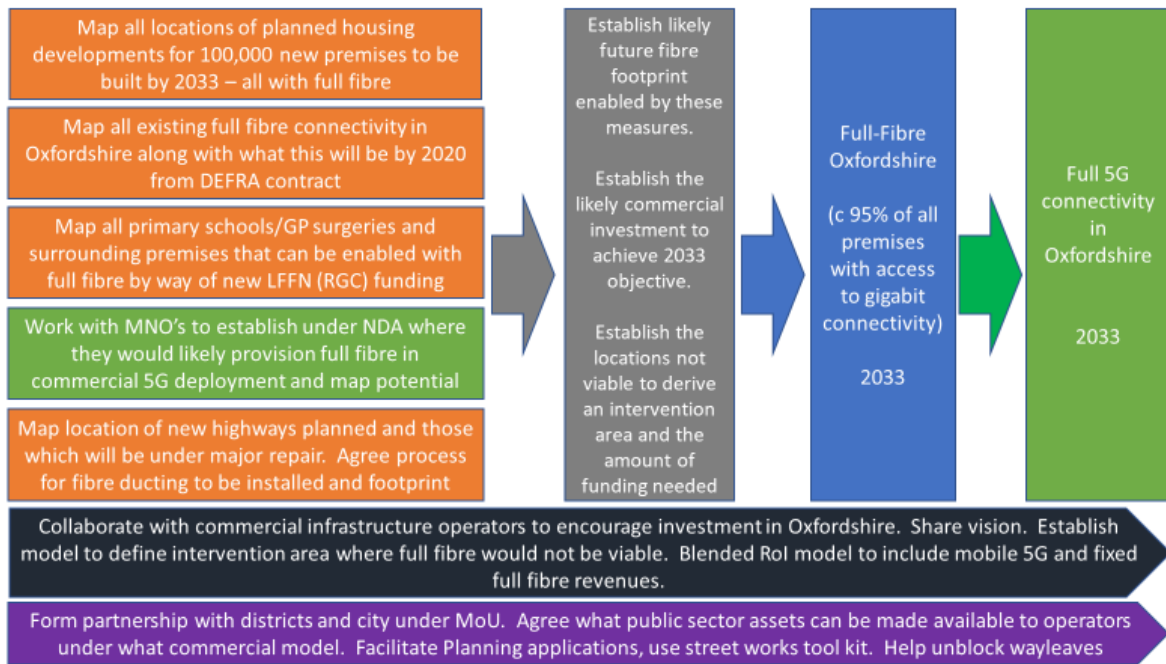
Map all locations of planned housing developments for 100,000 new premises to be built by 2033 – all with full fibre

Map all existing full fibre connectivity in Oxfordshire along with what this will be by 2020 from DEFRA contract

Map all primary schools/GP surgeries and surrounding premises that can be enabled with full fibre by way of new LFFN (RGC) funding

Work with MNO's to establish under NDA where they would likely provision full fibre in commercial 5G deployment and map potential

Map location of new highways planned and those which will be under major repair. Agree process for fibre ducting to be installed and footprint

Establish likely future fibre footprint enabled by these measures.

Establish the likely commercial investment to achieve 2033 objective.

Establish the locations not viable to derive an intervention area and the amount of funding needed

Full-Fibre Oxfordshire

(c 95% of all premises with access to gigabit connectivity)

2033

Full 5G connectivity in Oxfordshire

2033

Collaborate with commercial infrastructure operators to encourage investment in Oxfordshire. Share vision. Establish model to define intervention area where full fibre would not be viable. Blended RoI model to include mobile 5G and fixed full fibre revenues.

Form partnership with districts and city under MoU. Agree what public sector assets can be made available to operators under what commercial model. Facilitate Planning applications, use street works tool kit. Help unblock wayleaves